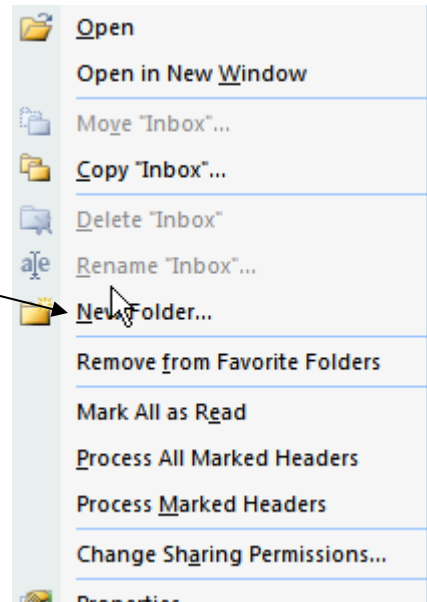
Open
Open in New Window
Move "Inbox"...
Copy "Inbox"...
Delete "Inbox"
Rename "Inbox"...
New Folder...
Remove from Favorite Folders
Mark All as Read
Process All Marked Headers
Process Marked Headers
Change Sharing Permissions...
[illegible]